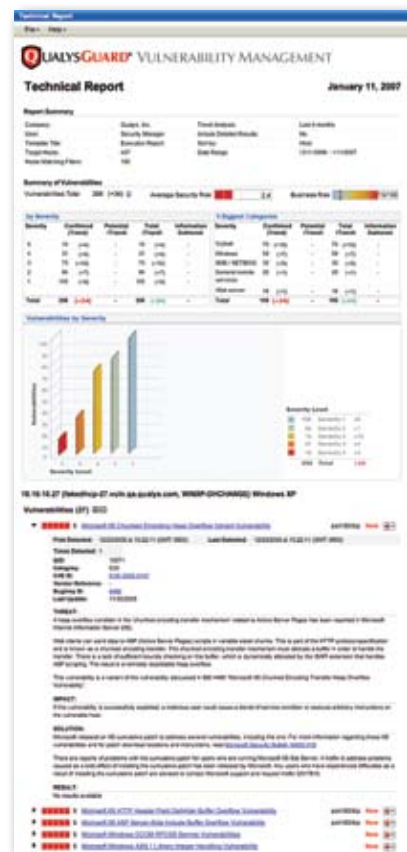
Technical Report

File ▾ Help ▾

QUALYSGUARD® VULNERABILITY MANAGEMENT

Technical Report

January 11, 2007

Report Summary

Summary of Vulnerabilities

Vulnerabilities Total: 288

Average Security Risk: 2.4

Business Risk:

by Severity

5 Biggest Categories

Total 288

Vulnerabilities by Severity

Severity Level

10.10.10.27 (fakedhcp-27 vuln.qa.qualys.com, WINXP-DHCHANGE) Windows XP

Vulnerabilities (27)

Microsoft IIS Chunked Encoding Heap Overflow Variant Vulnerability

THREAT:

IMPACT:

SOLUTION:

RESULT:

No results available

Microsoft IIS HTTP Header Field Delimiter Buffer Overflow Vulnerability

Microsoft IIS ASP Server-Side Include Buffer Overflow Vulnerability

Microsoft Windows DCOM RPCSS Service Vulnerabilities

Microsoft Windows ASN.1 Library Heap Handling Vulnerability